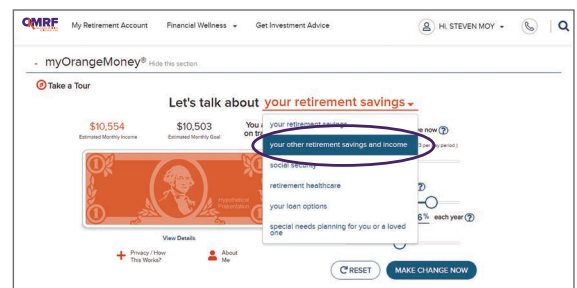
OMRF

My Retirement Account Financial Wellness Get Investment Advice

HI, STEVEN MOY

myOrangeMoney® Hide this section

Take a Tour

Let's talk about your retirement savings

$10,554
Estimated Monthly Income

$10,503
Estimated Monthly Goal

You a on tr

your retirement savings
your other retirement savings and income
social security
retirement healthcare
your loan options
special needs planning for you or a loved one

e now
per pay period

6% each year

Hypothetical Presentation

View Details

Privacy / How This Works?

About Me

RESET

MAKE CHANGE NOW